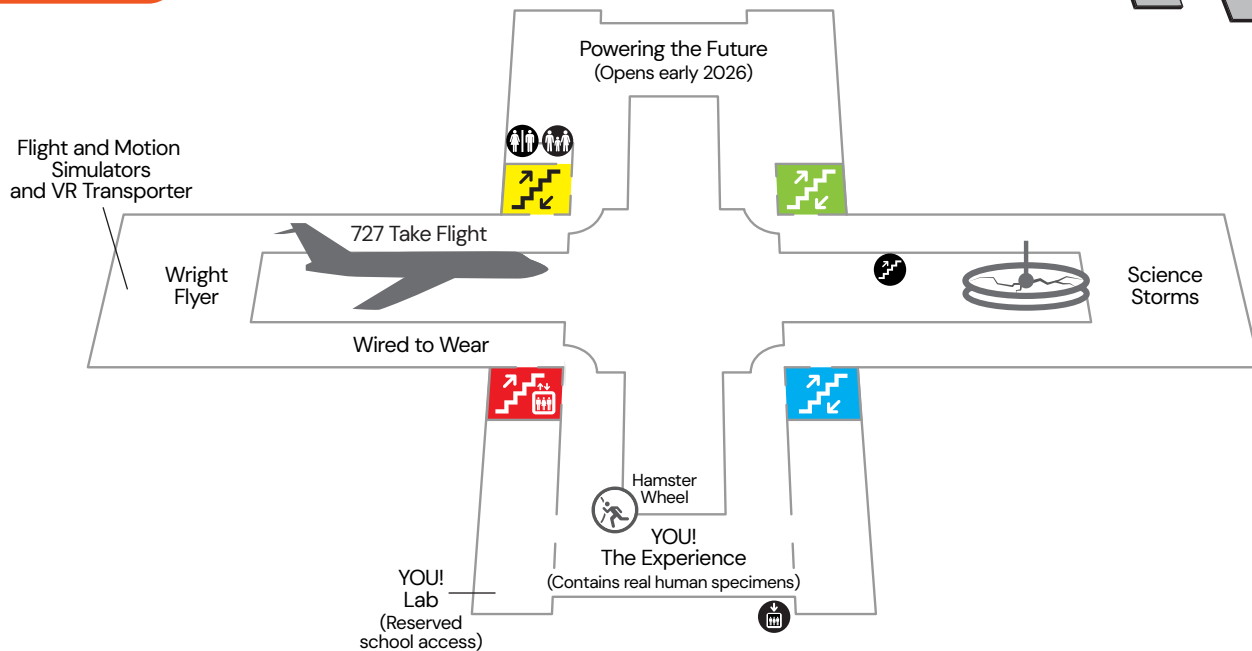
Powering the Future
(Opens early 2026)

Flight and Motion Simulators and VR Transporter

727 Take Flight

Wright Flyer

Science Storms

Wired to Wear

Hamster Wheel

YOU!
The Experience
(Contains real human specimens)

YOU!
Lab
(Reserved school access)